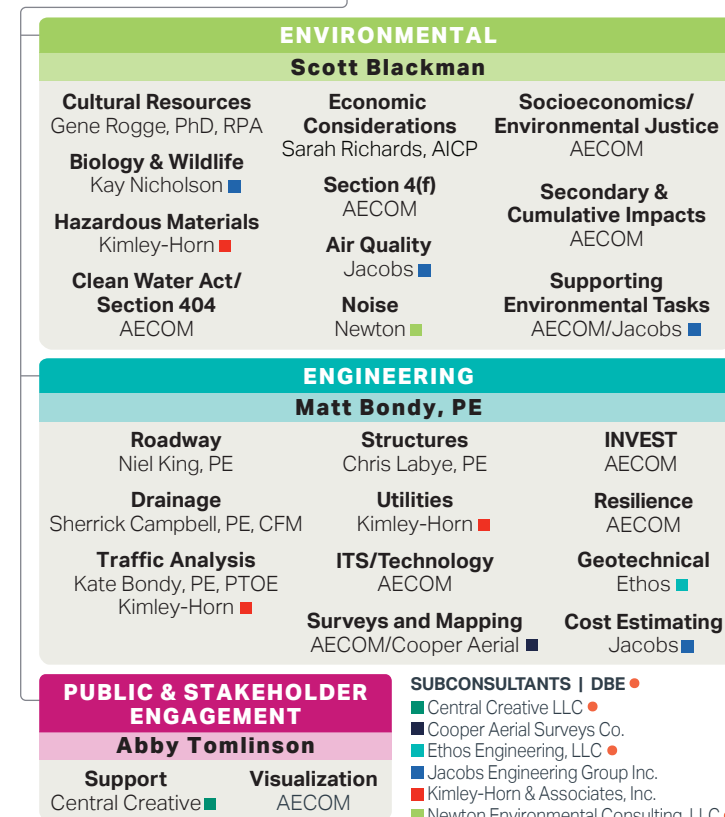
ENVIRONMENTAL
Scott Blackman

Cultural Resources
Gene Rogge, PhD, RPA

Biology & Wildlife
Kay Nicholson

Hazardous Materials
Kimley-Horn

Clean Water Act/ Section 404
AECOM

Economic Considerations
Sarah Richards, AICP

Section 4(f)
AECOM

Air Quality
Jacobs

Noise
Newton

Socioeconomics/ Environmental Justice
AECOM

Secondary & Cumulative Impacts
AECOM

Supporting Environmental Tasks
AECOM/Jacobs

ENGINEERING
Matt Bondy, PE

Roadway
Niel King, PE

Drainage
Sherrick Campbell, PE, CFM

Traffic Analysis
Kate Bondy, PE, PTOE
Kimley-Horn

Structures
Chris Labye, PE

Utilities
Kimley-Horn

ITS/Technology
AECOM

Surveys and Mapping
AECOM/Cooper Aerial

INVEST
AECOM

Resilience
AECOM

Geotechnical
Ethos

Cost Estimating
Jacobs

PUBLIC & STAKEHOLDER ENGAGEMENT
Abby Tomlinson

Support
Central Creative

Visualization
AECOM

SUBCONSULTANTS | DBE
Central Creative LLC
Cooper Aerial Surveys Co.
Ethos Engineering, LLC
Jacobs Engineering Group Inc.
Kimley-Horn & Associates, Inc.
Newton Environmental Consulting, LLC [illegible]